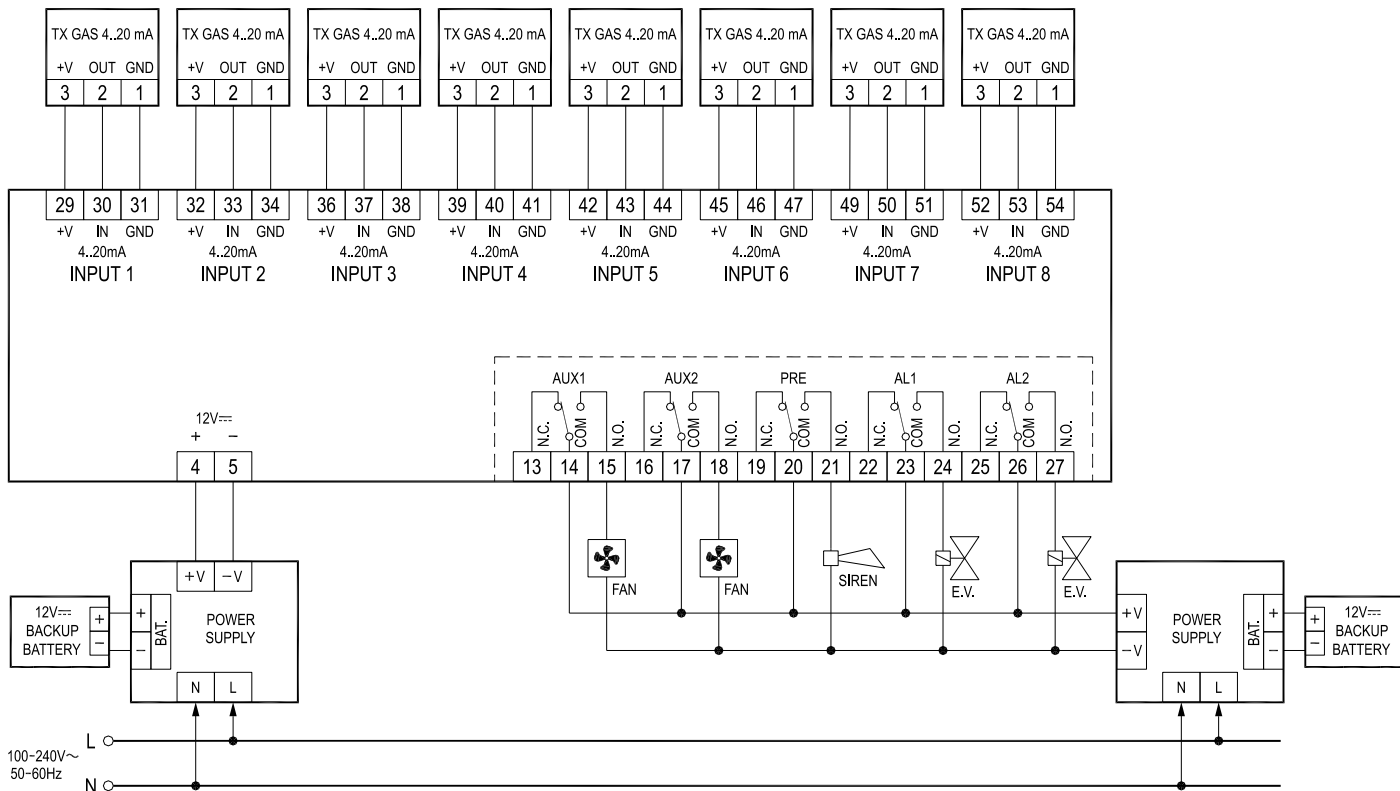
TX GAS 4..20 mA
+V OUT GND
3 2 1

TX GAS 4..20 mA
+V OUT GND
3 2 1

TX GAS 4..20 mA
+V OUT GND
3 2 1

TX GAS 4..20 mA
+V OUT GND
3 2 1

TX GAS 4..20 mA
+V OUT GND
3 2 1

TX GAS 4..20 mA
+V OUT GND
3 2 1

TX GAS 4..20 mA
+V OUT GND
3 2 1

TX GAS 4..20 mA
+V OUT GND
3 2 1

29 30 31
+V IN GND
4..20mA
INPUT 1

32 33 34
+V IN GND
4..20mA
INPUT 2

36 37 38
+V IN GND
4..20mA
INPUT 3

39 40 41
+V IN GND
4..20mA
INPUT 4

42 43 44
+V IN GND
4..20mA
INPUT 5

45 46 47
+V IN GND
4..20mA
INPUT 6

49 50 51
+V IN GND
4..20mA
INPUT 7

52 53 54
+V IN GND
4..20mA
INPUT 8

AUX1 AUX2 PRE AL1 AL2
N.C. COM N.O. N.C. COM N.O. N.C. COM N.O. N.C. COM N.O. N.C. COM N.O.
13 14 15 16 17 18 19 20 21 22 23 24 25 26 27

12V⎓
+ −
4 5

FAN FAN SIREN E.V. E.V.

12V⎓
BACKUP
BATTERY
+ −
BAT.
+V −V
POWER
SUPPLY
N L

+V
−V
POWER
SUPPLY
N L
BAT.
+ −
12V⎓
BACKUP
BATTERY

100-240V~
50-60Hz
L
N